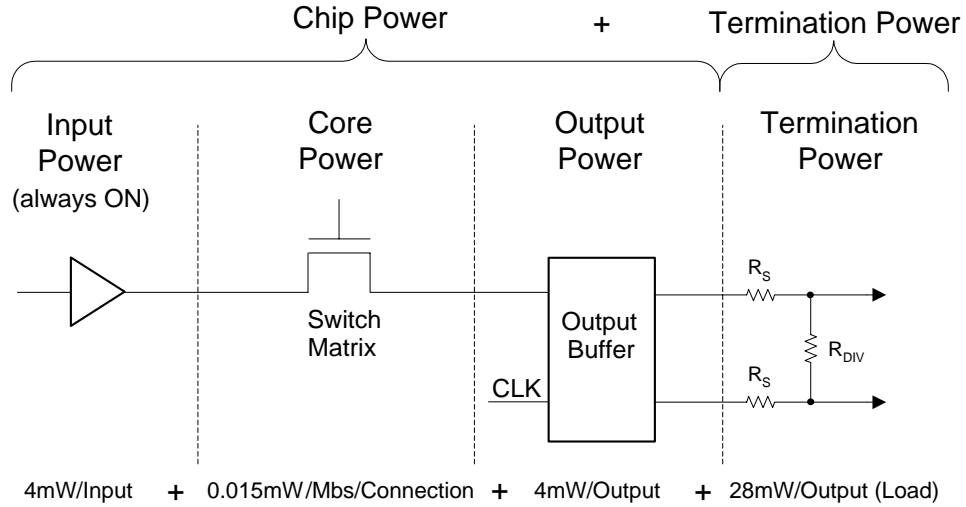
Chip Power + Termination Power

Input Power (always ON)

Core Power

Output Power

Termination Power

Switch Matrix

Output Buffer

CLK

$R_S$

$R_{DIV}$

$R_S$

4mW/Input + 0.015mW/Mbs/Connection + 4mW/Output + 28mW/Output (Load)